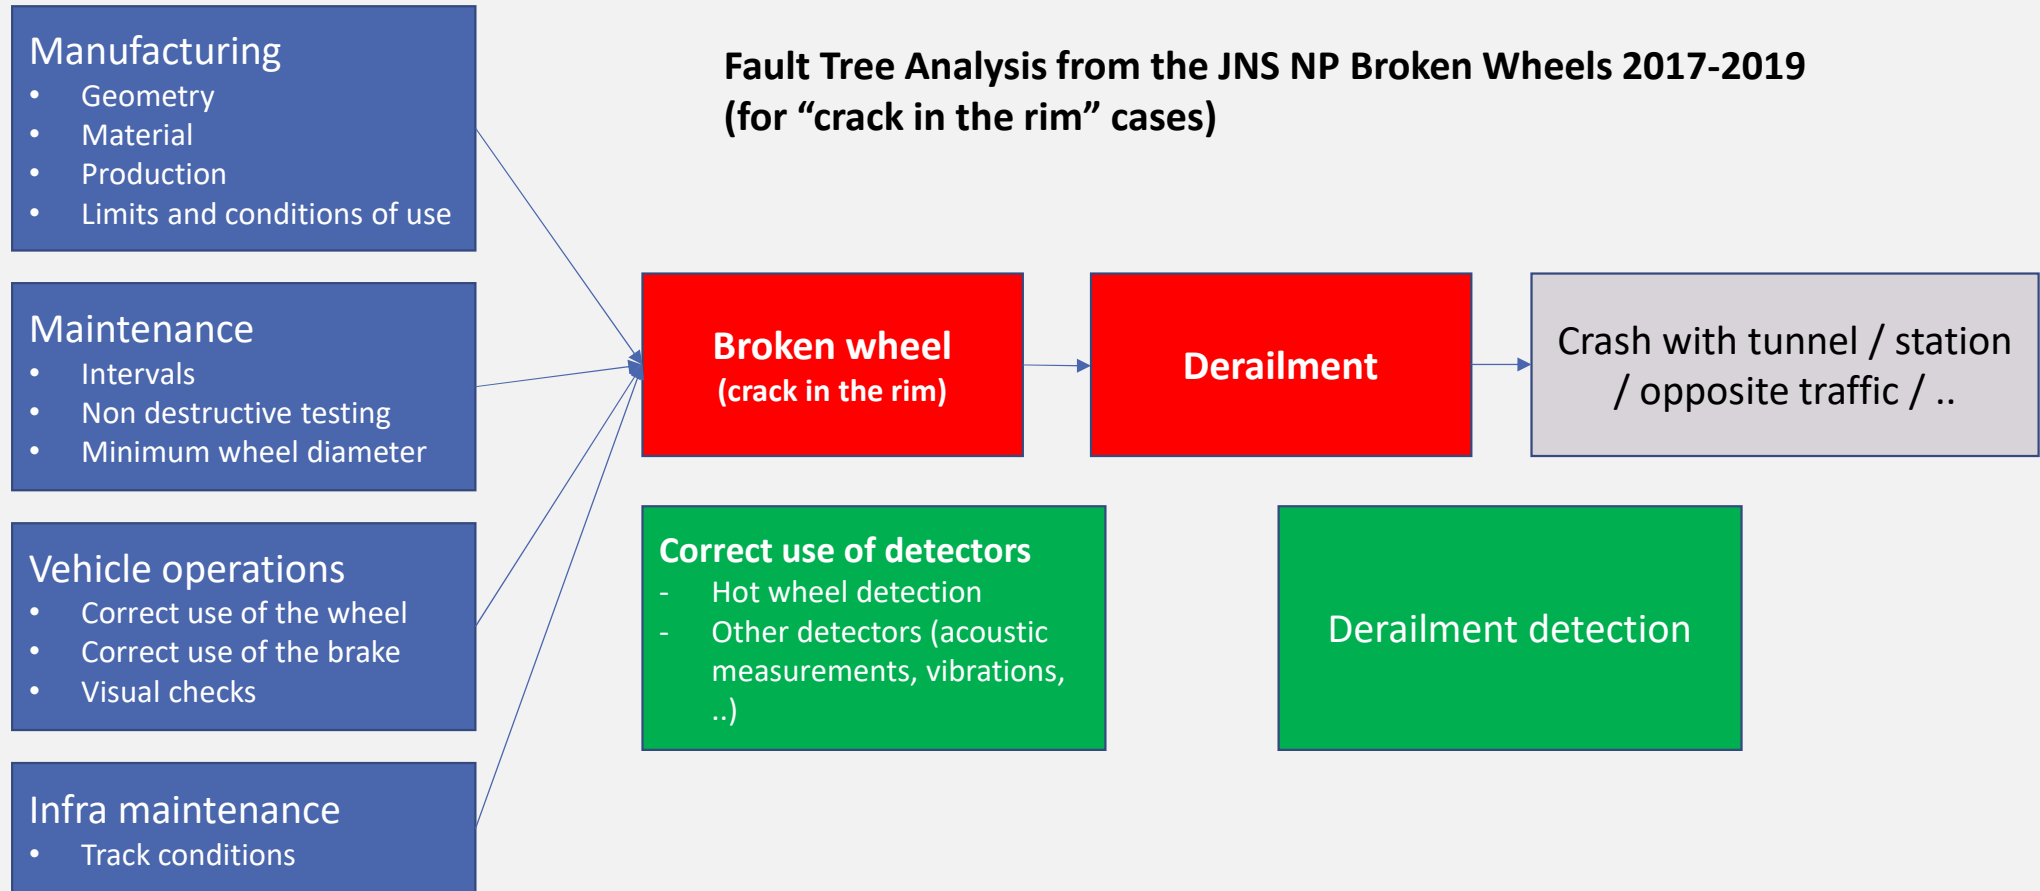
Manufacturing
- Geometry
- Material
- Production
- Limits and conditions of use

Maintenance
- Intervals
- Non destructive testing
- Minimum wheel diameter

Vehicle operations
- Correct use of the wheel
- Correct use of the brake
- Visual checks

Infra maintenance
- Track conditions

Fault Tree Analysis from the JNS NP Broken Wheels 2017-2019 (for “crack in the rim” cases)

Broken wheel
(crack in the rim)

Derailment

Crash with tunnel / station / opposite traffic / ..

Correct use of detectors
- Hot wheel detection
- Other detectors (acoustic measurements, vibrations, ..)

Derailment detection